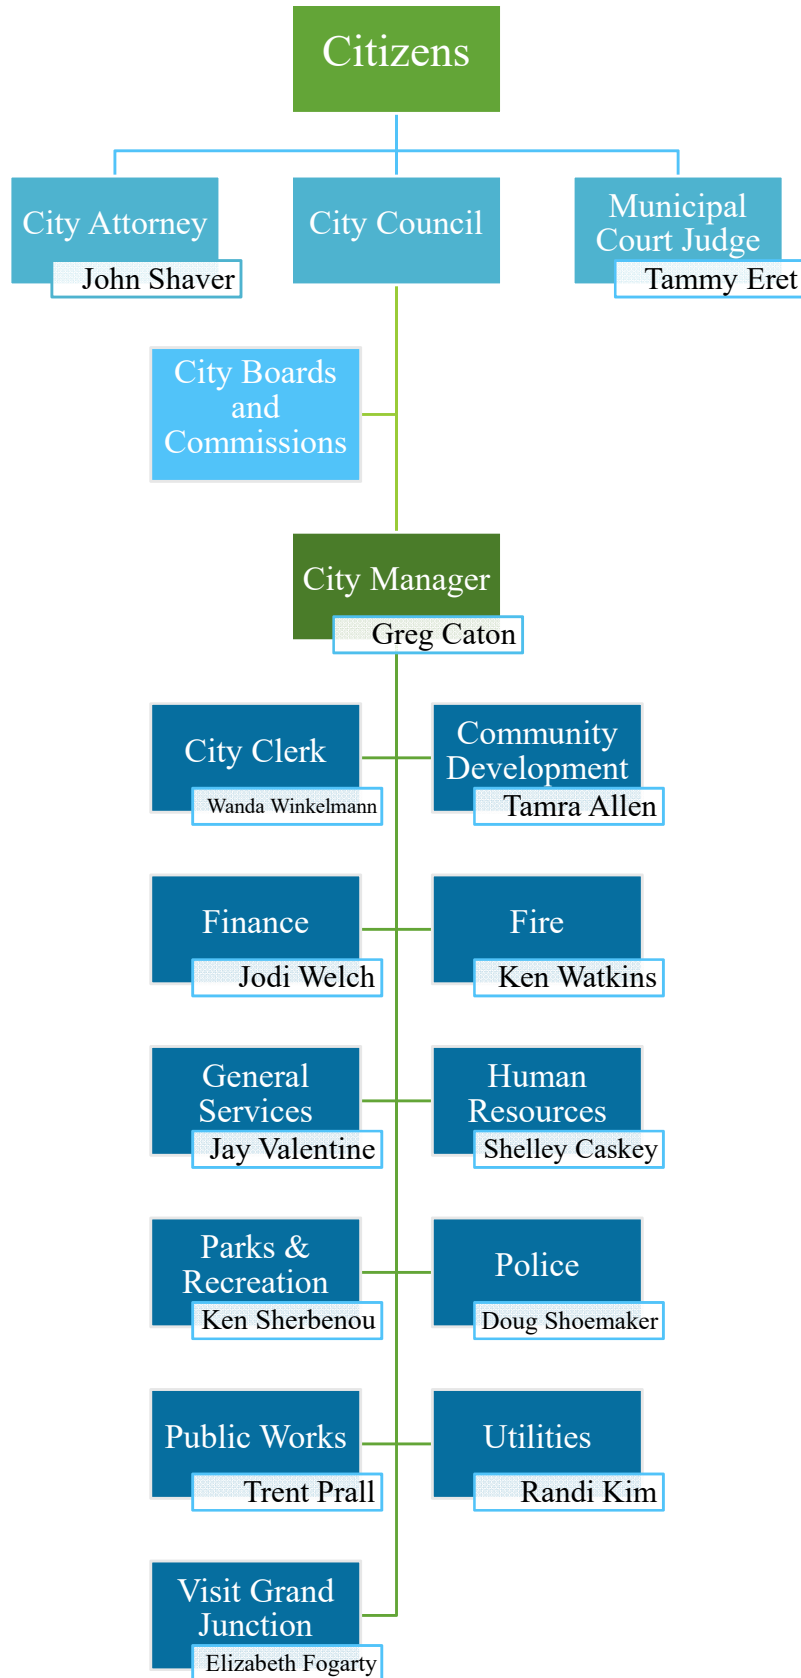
Citizens

City Attorney
John Shaver

City Council

Municipal Court Judge
Tammy Eret

City Boards and Commissions

City Manager
Greg Caton

City Clerk
Wanda Winkelmann

Community Development
Tamra Allen

Finance
Jodi Welch

Fire
Ken Watkins

General Services
Jay Valentine

Human Resources
Shelley Caskey

Parks & Recreation
Ken Sherbenou

Police
Doug Shoemaker

Public Works
Trent Prall

Utilities
Randi Kim

Visit Grand Junction
Elizabeth Fogarty